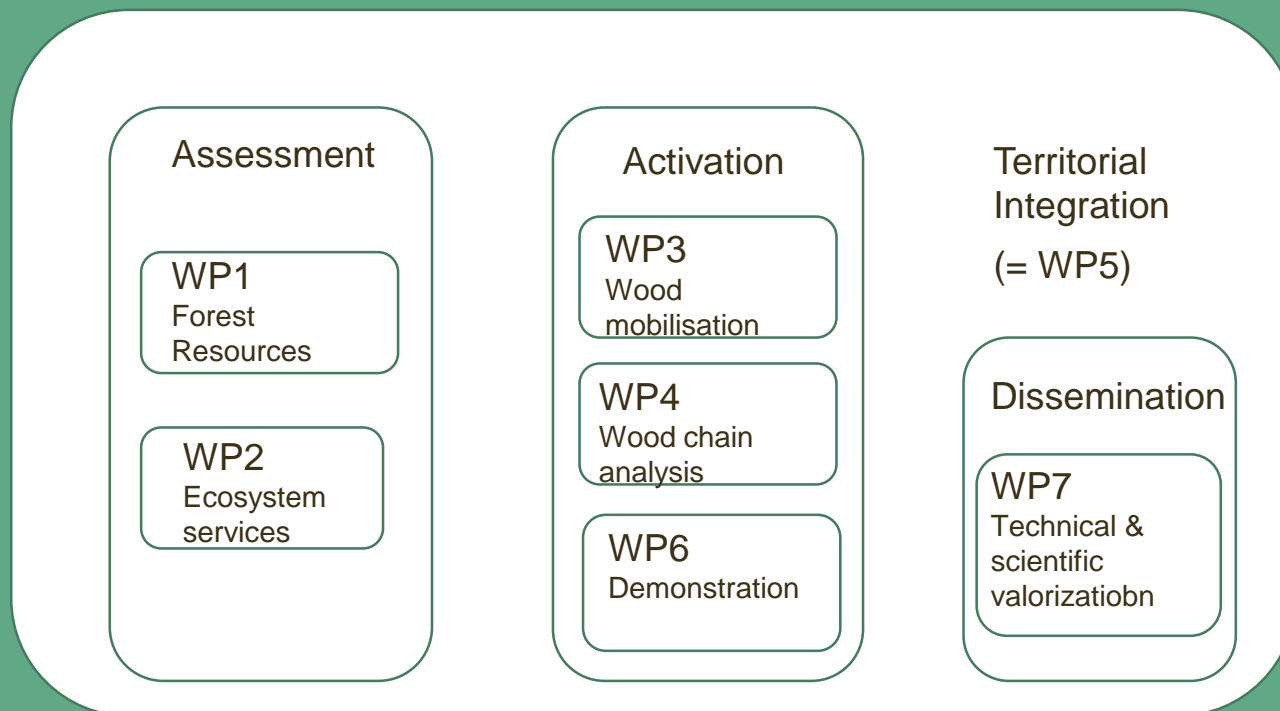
Assessment

WP1
Forest Resources

WP2
Ecosystem services

Activation

WP3
Wood mobilisation

WP4
Wood chain analysis

WP6
Demonstration

Territorial Integration

(= WP5)

Dissemination

WP7
Technical & scientific valorizatiobn